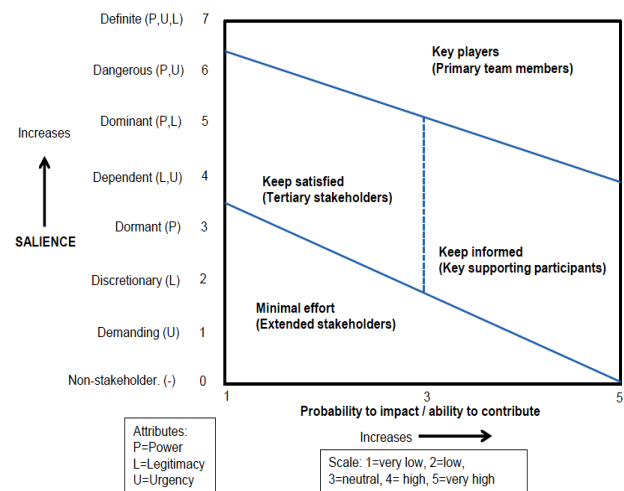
Definite (P,U,L) 7
Dangerous (P,U) 6
Dominant (P,L) 5
Dependent (L,U) 4
Dormant (P) 3
Discretionary (L) 2
Demanding (U) 1
Non-stakeholder. (-) 0

Increases

SALIENCE

Key players
(Primary team members)

Keep satisfied
(Tertiary stakeholders)

Keep informed
(Key supporting participants)

Minimal effort
(Extended stakeholders)

1
3
5

Probability to impact / ability to contribute

Increases

Attributes:
P=Power
L=Legitimacy
U=Urgency

Scale: 1=very low, 2=low,
3=neutral, 4= high, 5=very high